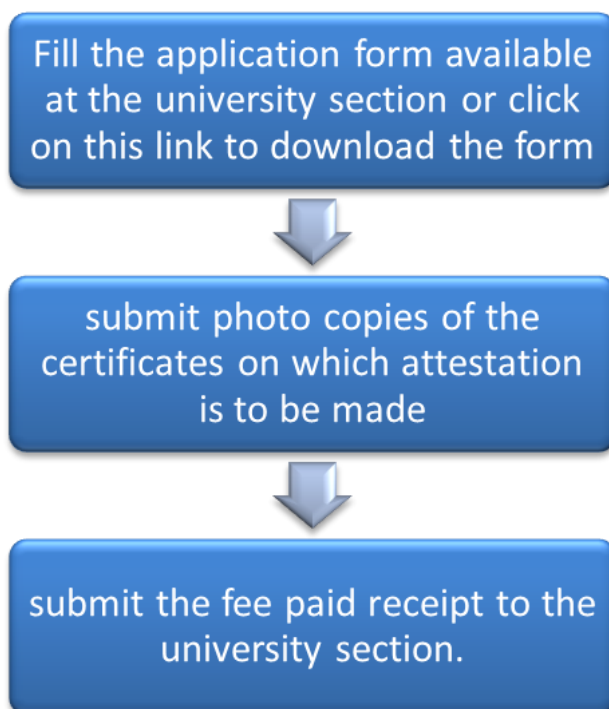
Fill the application form available at the university section or click on this link to download the form

submit photo copies of the certificates on which attestation is to be made

submit the fee paid receipt to the university section.